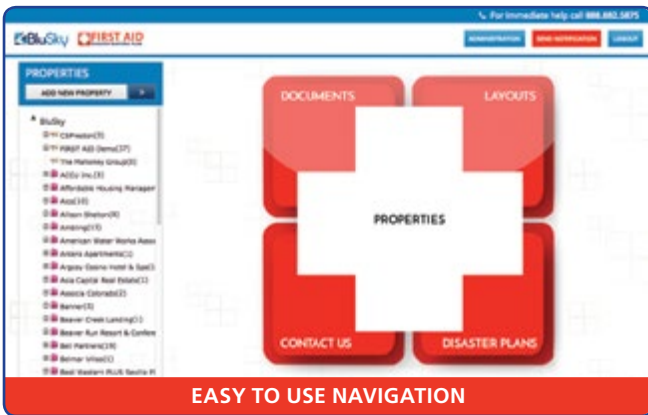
For immediate help call 888.882.5875

BluSky FIRST AID

ADMINISTRATION SEND NOTIFICATION LOGOUT

PROPERTIES

ADD NEW PROPERTY

BluSky
CSPreston(5)
FIRST AID Demo(37)
The Maloney Group(0)
ACCu Inc.(3)
Affordable Housing Managem
Ajay(10)
Allison Shelton(4)
Ambling(13)
American Water Works Asso
Antero Apartments(1)
Argosy Casino Hotel & Spa(1)
Asa Capital Real Estate(1)
Associa Colorado(2)
Banner(5)
Beaver Creek Landing(1)
Beaver Run Resort & Confere
Bell Partners(19)
Belmar Villas(1)
Best Western PLUS Seattle A

DOCUMENTS

LAYOUTS

PROPERTIES

CONTACT US

DISASTER PLANS

EASY TO USE NAVIGATION